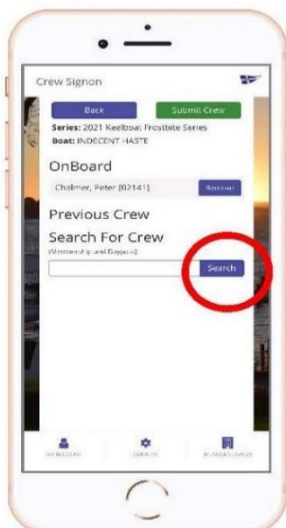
Crew Signon

Back

Submit Crew

Series: 2021 Keelboat Frostbite Series

Boat: INDECENT HASTE

OnBoard

Chalmer, Peter [02141]

Remove

Previous Crew

Search For Crew

(Membership and Daypass)

Search

MY ACCOUNT

SETTINGS

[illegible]